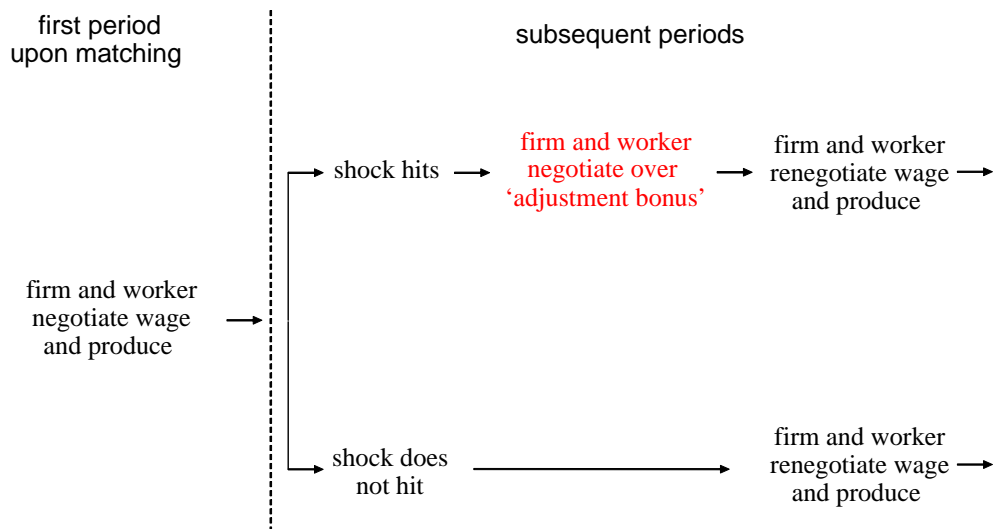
first period upon matching

subsequent periods

firm and worker negotiate wage and produce

shock hits

firm and worker negotiate over 'adjustment bonus'

firm and worker renegotiate wage and produce

shock does not hit

firm and worker renegotiate wage and produce